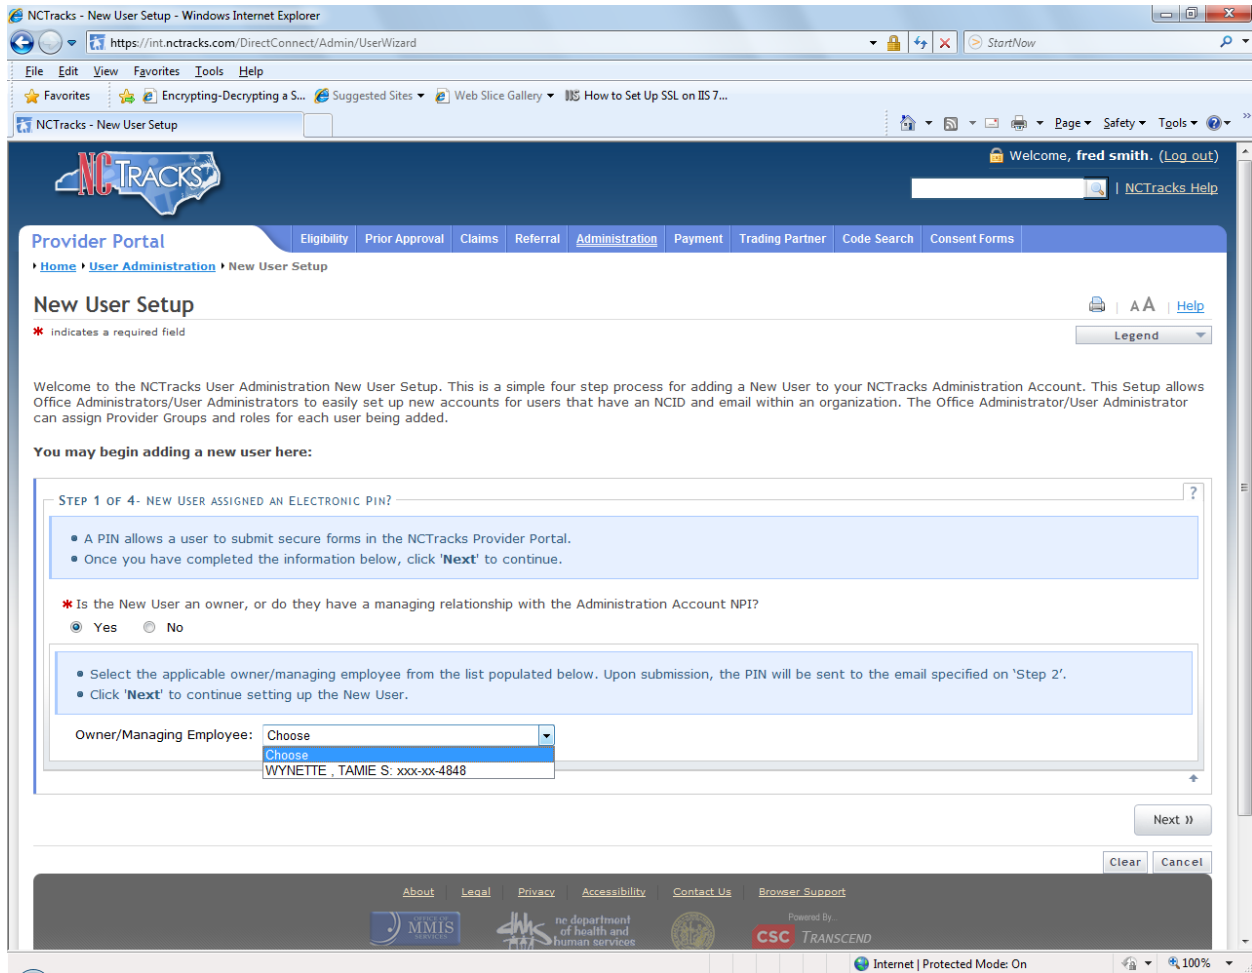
NCTracks - New User Setup - Windows Internet Explorer

https://int.nctracks.com/DirectConnect/Admin/UserWizard

StartNow

File Edit View Favorites Tools Help

Favorites | Encrypting-Decrypting a S... Suggested Sites ▾ Web Slice Gallery ▾ How to Set Up SSL on IIS 7...

NCTracks - New User Setup

Page ▾ Safety ▾ Tools ▾

NC TRACKS

Welcome, fred smith. (Log out)

| NCTracks Help

Provider Portal

Eligibility | Prior Approval | Claims | Referral | Administration | Payment | Trading Partner | Code Search | Consent Forms

▸ Home ▸ User Administration ▸ New User Setup

New User Setup

A A | Help

* indicates a required field

Legend

Welcome to the NCTracks User Administration New User Setup. This is a simple four step process for adding a New User to your NCTracks Administration Account. This Setup allows Office Administrators/User Administrators to easily set up new accounts for users that have an NCID and email within an organization. The Office Administrator/User Administrator can assign Provider Groups and roles for each user being added.

You may begin adding a new user here:

STEP 1 OF 4- NEW USER ASSIGNED AN ELECTRONIC PIN?

?

• A PIN allows a user to submit secure forms in the NCTracks Provider Portal.
• Once you have completed the information below, click 'Next' to continue.

* Is the New User an owner, or do they have a managing relationship with the Administration Account NPI?

Yes No

• Select the applicable owner/managing employee from the list populated below. Upon submission, the PIN will be sent to the email specified on 'Step 2'.
• Click 'Next' to continue setting up the New User.

Owner/Managing Employee: Choose

Choose
WYNETTE , TAMIE S: xxx-xx-4848

Next »

Clear | Cancel

About | Legal | Privacy | Accessibility | Contact Us | Browser Support

MMIS

nc department of health and human services

Powered By...

CSC TRANSCEND

Internet | Protected Mode: On

100%